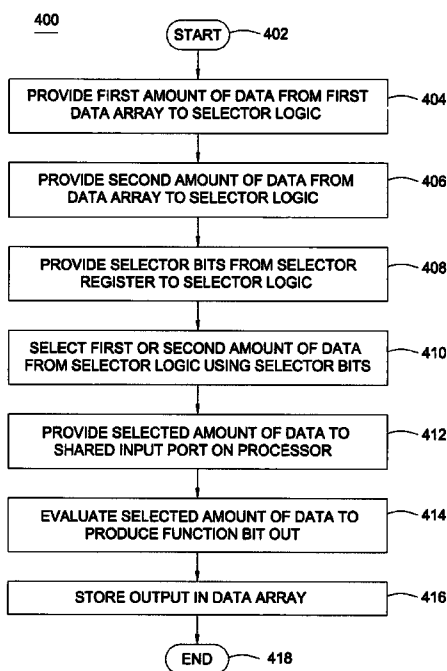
400

START 402

PROVIDE FIRST AMOUNT OF DATA FROM FIRST DATA ARRAY TO SELECTOR LOGIC 404

PROVIDE SECOND AMOUNT OF DATA FROM DATA ARRAY TO SELECTOR LOGIC 406

PROVIDE SELECTOR BITS FROM SELECTOR REGISTER TO SELECTOR LOGIC 408

SELECT FIRST OR SECOND AMOUNT OF DATA FROM SELECTOR LOGIC USING SELECTOR BITS 410

PROVIDE SELECTED AMOUNT OF DATA TO SHARED INPUT PORT ON PROCESSOR 412

EVALUATE SELECTED AMOUNT OF DATA TO PRODUCE FUNCTION BIT OUT 414

STORE OUTPUT IN DATA ARRAY 416

END 418